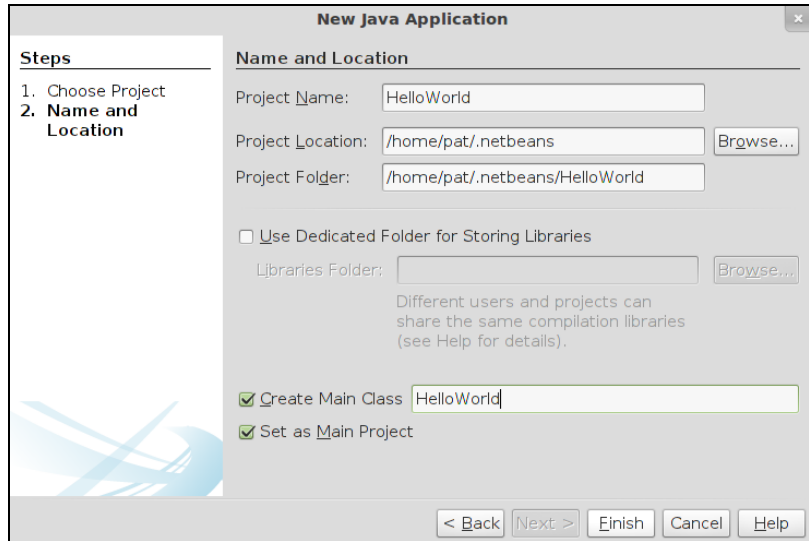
New Java Application

Steps

1. Choose Project
2. Name and Location

Name and Location

Project Name: HelloWorld

Project Location: /home/pat/.netbeans Browse...

Project Folder: /home/pat/.netbeans/HelloWorld

Use Dedicated Folder for Storing Libraries

Libraries Folder: Browse...

Different users and projects can share the same compilation libraries (see Help for details).

Create Main Class HelloWorld

Set as Main Project

< Back Next > Finish Cancel Help